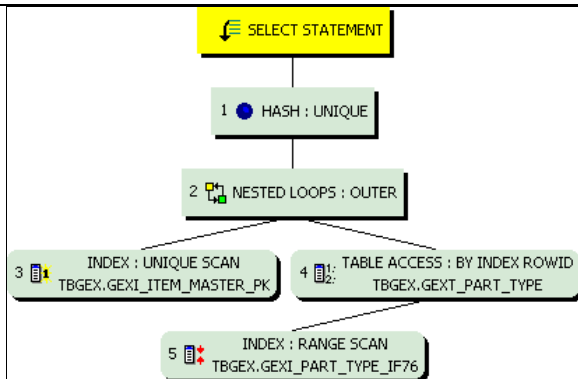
SELECT STATEMENT

1 HASH : UNIQUE

2 NESTED LOOPS : OUTER

3 INDEX : UNIQUE SCAN
TBGEX.GEXI_ITEM_MASTER_PK

4 TABLE ACCESS : BY INDEX ROWID
TBGEX.GEXT_PART_TYPE

5 INDEX : RANGE SCAN
TBGEX.GEXI_PART_TYPE_IF76